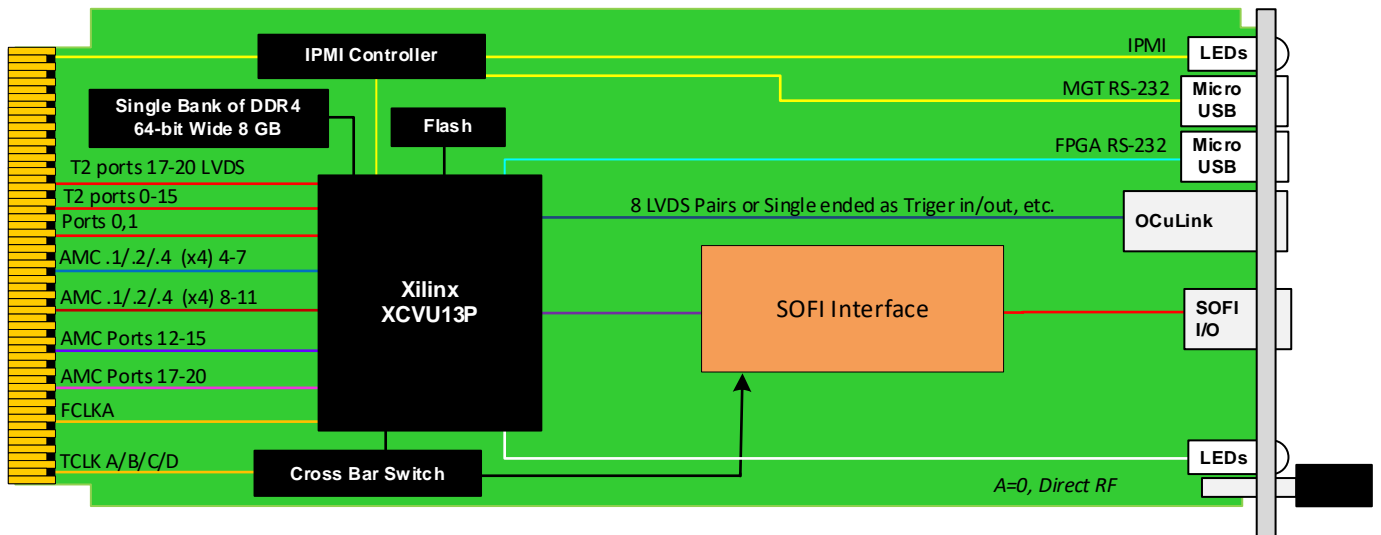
IPMI Controller

Single Bank of DDR4
64-bit Wide 8 GB

Flash

IPMI

LEDs

MGT RS-232

Micro
USB

FPGA RS-232

Micro
USB

T2 ports 17-20 LVDS

T2 ports 0-15

Ports 0,1

AMC .1/.2/.4 (x4) 4-7

AMC .1/.2/.4 (x4) 8-11

AMC Ports 12-15

AMC Ports 17-20

FCLKA

TCLK A/B/C/D

Xilinx
XCVU13P

8 LVDS Pairs or Single ended as Triger in/out, etc.

OCuLink

SOFI Interface

SOFI
I/O

Cross Bar Switch

LEDs

A=0, Direct RF